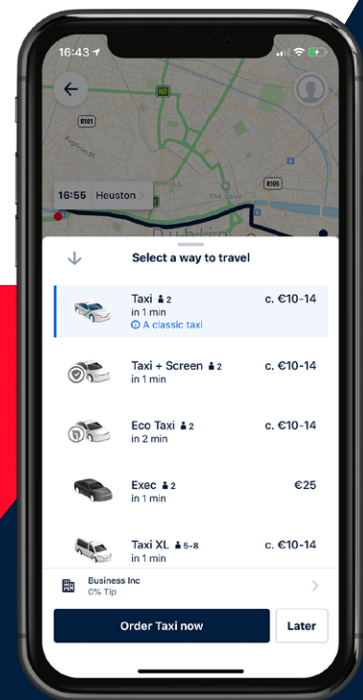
16:43

R101

R108

R105

16:55 Heuston

Select a way to travel

Taxi 2
in 1 min
A classic taxi
c. €10-14

Taxi + Screen 2
in 1 min
c. €10-14

Eco Taxi 2
in 2 min
c. €10-14

Exec 2
in 1 min
€25

Taxi XL 5-8
in 1 min
c. €10-14

Business Inc
0% Tip

Order Taxi now

Later